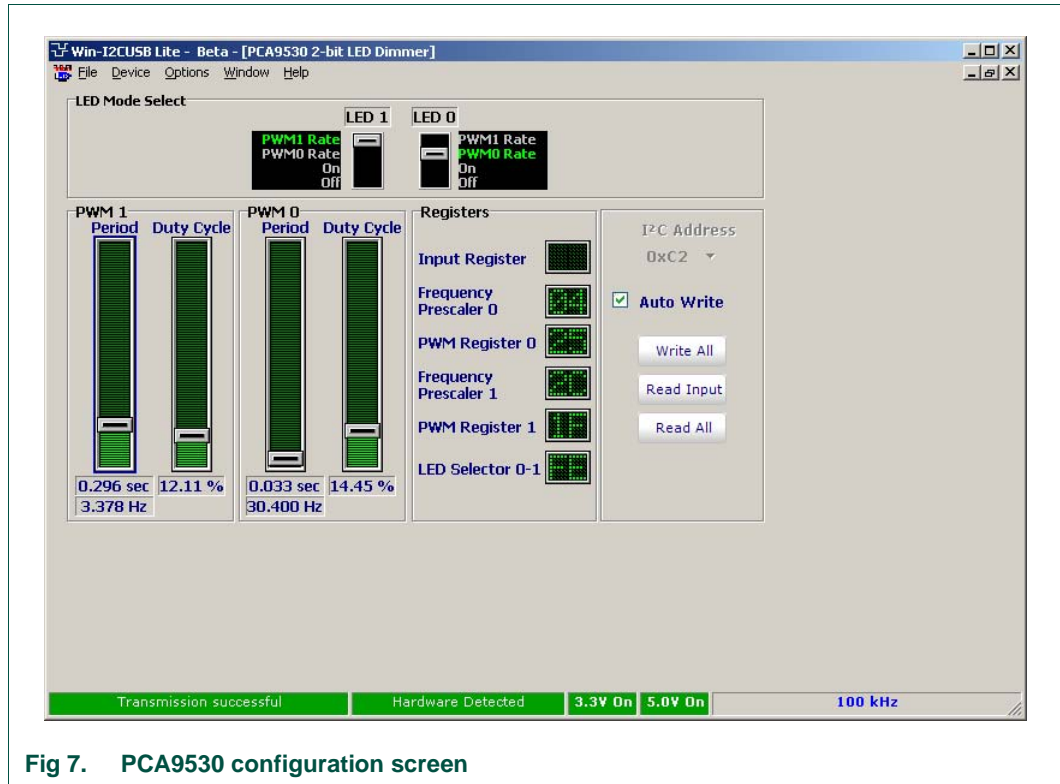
Win-I2CUSB Lite - Beta - [PCA9530 2-bit LED Dimmer]
File Device Options Window Help

LED Mode Select
LED 1 LED 0
PWM1 Rate
PWM0 Rate
On
Off
PWM1 Rate
PWM0 Rate
On
Off

PWM 1
Period Duty Cycle
0.296 sec 12.11 %
3.378 Hz

PWM 0
Period Duty Cycle
0.033 sec 14.45 %
30.400 Hz

Registers
Input Register
Frequency Prescaler 0
PWM Register 0
Frequency Prescaler 1
PWM Register 1
LED Selector 0-1

I²C Address
0xC2
Auto Write
Write All
Read Input
Read All

Transmission successful | Hardware Detected | 3.3V On | 5.0V On | 100 kHz

Fig 7. PCA9530 configuration screen